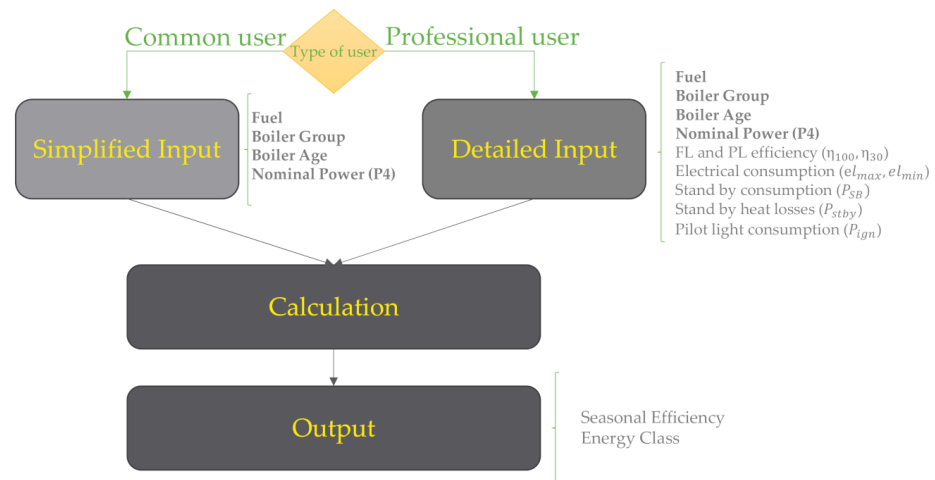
Common user

Type of user

Professional user

Simplified Input

Fuel
Boiler Group
Boiler Age
Nominal Power (P4)

Detailed Input

Fuel
Boiler Group
Boiler Age
Nominal Power (P4)
FL and PL efficiency ($\eta_{100}, \eta_{30}$)
Electrical consumption ($el_{max}, el_{min}$)
Stand by consumption ($P_{SB}$)
Stand by heat losses ($P_{stby}$)
Pilot light consumption ($P_{ign}$)

Calculation

Output

Seasonal Efficiency
Energy Class